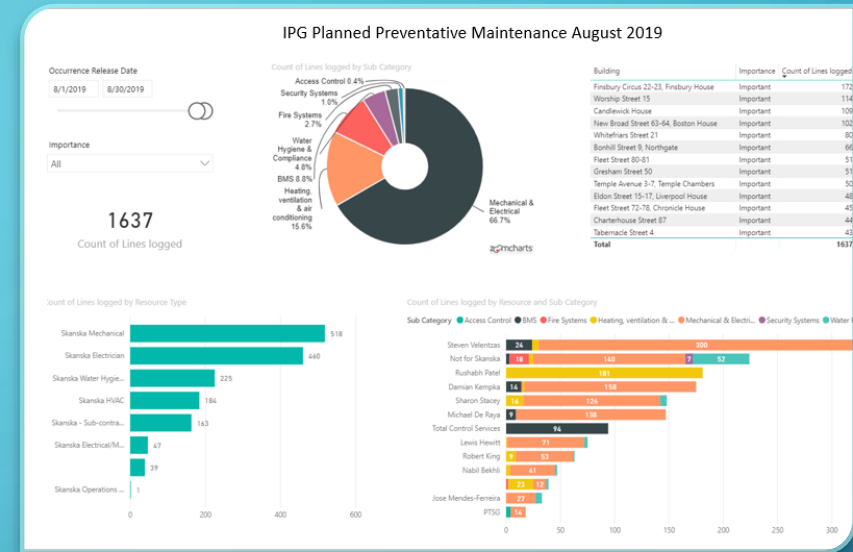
IPG Planned Preventative Maintenance August 2019

Occurrence Release Date

8/1/2019 8/30/2019

Importance

All

1637

Count of Lines logged

Count of Lines logged by Sub Category

Access Control 0.4%
Security Systems 1.0%
Fire Systems 2.7%
Water Hygiene & Compliance 4.8%
BMS 8.8%
Heating, ventilation & air conditioning 15.6%
Mechanical & Electrical 66.7%

amcharts

| Building | Importance | Count of Lines logged |
|---|---|---|
| Finsbury Circus 22-23, Finsbury House | Important | 172 |
| Worship Street 15 | Important | 114 |
| Candlewick House | Important | 109 |
| New Broad Street 63-64, Boston House | Important | 102 |
| Whitefriars Street 21 | Important | 80 |
| Bonhill Street 9, Northgate | Important | 66 |
| Fleet Street 80-81 | Important | 51 |
| Gresham Street 50 | Important | 51 |
| Temple Avenue 3-7, Temple Chambers | Important | 50 |
| Eldon Street 15-17, Liverpool House | Important | 48 |
| Fleet Street 72-78, Chronicle House | Important | 45 |
| Charterhouse Street 87 | Important | 44 |
| Tabernacle Street 4 | Important | 43 |
| Total | | 1637 |

Count of Lines logged by Resource Type

Skanska Mechanical 518
Skanska Electrician 460
Skanska Water Hygie... 225
Skanska HVAC 184
Skanska - Sub-contra... 163
Skanska Electrical/M... 47
39
Skanska Operations ... 1

0 200 400 600

Count of Lines logged by Resource and Sub Category

Sub Category ● Access Control ● BMS ● Fire Systems ● Heating, ventilation & ... ● Mechanical & Electri... ● Security Systems ● Water

Steven Velentzas 24 300
Not for Skanska 18 140 7 52
Rushabh Patel 181
Damian Kempka 14 158
Sharon Stacey 16 126
Michael De Raya 9 138
Total Control Services 94
Lewis Hewitt 71
Robert King 9 53
Nabil Bekhli 61
23 12
Jose Mendes-Ferreira 27
PTSG 14

0 50 100 150 200 250 300